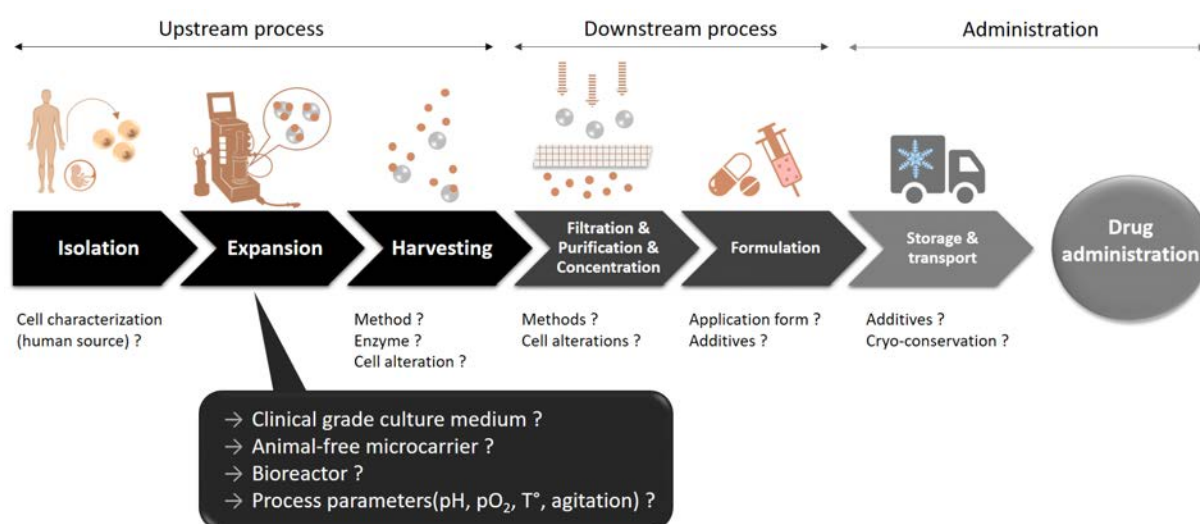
Upstream process

Downstream process

Administration

Isolation

Expansion

Harvesting

Filtration & Purification & Concentration

Formulation

Storage & transport

Drug administration

Cell characterization (human source) ?

Method ?
Enzyme ?
Cell alteration ?

Methods ?
Cell alterations ?

Application form ?
Additives ?

Additives ?
Cryo-conservation ?

→ Clinical grade culture medium ?
→ Animal-free microcarrier ?
→ Bioreactor ?
→ Process parameters(pH, $pO_2$, T°, agitation) ?